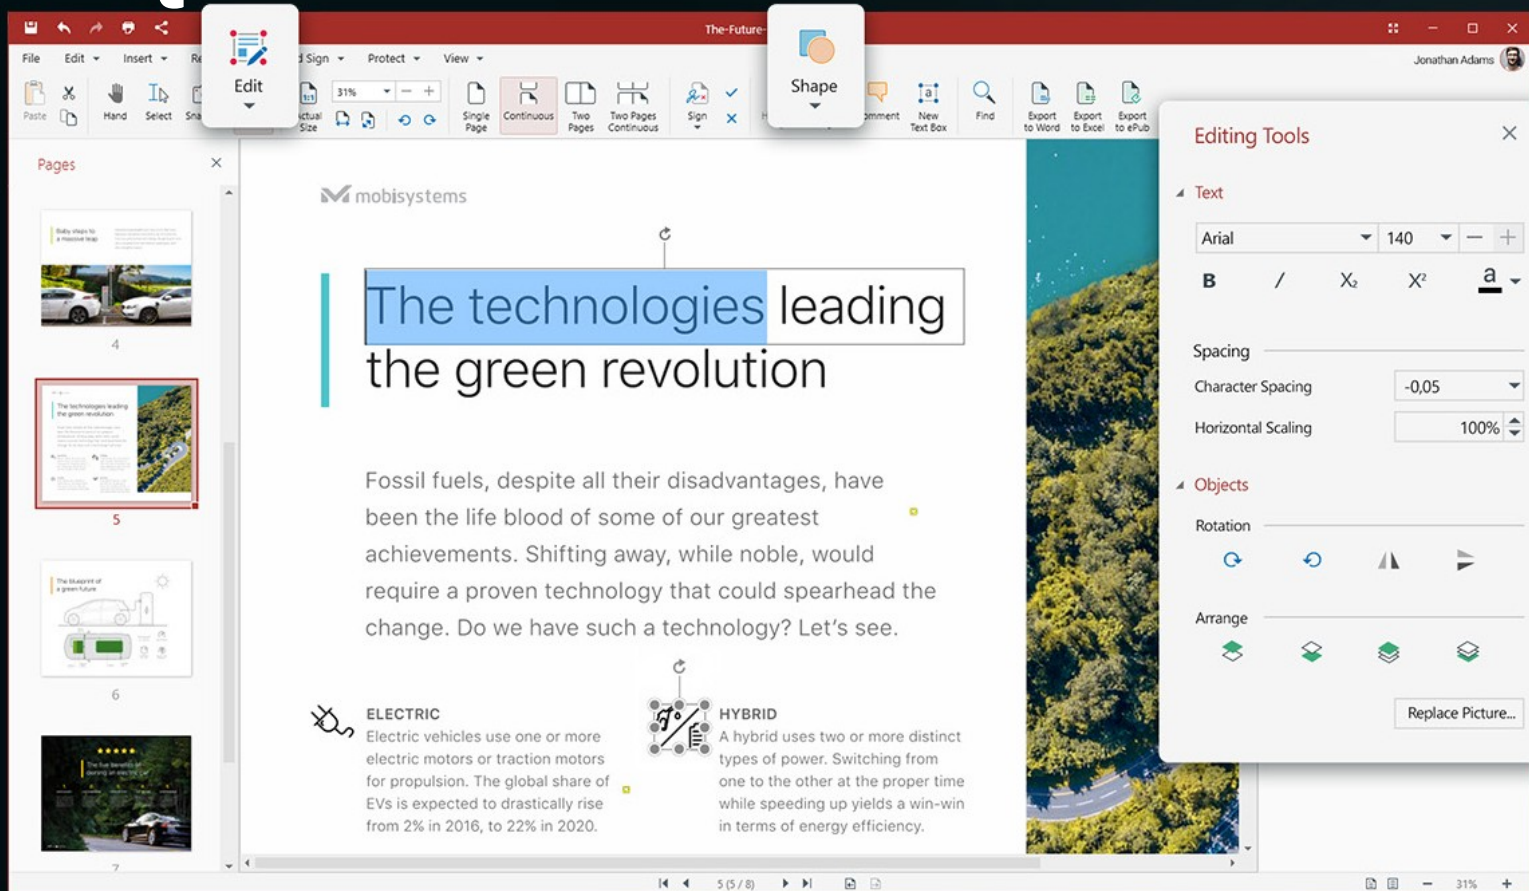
The-Future-

File Edit Insert Re d Sign Protect View

Jonathan Adams

Edit

Shape

Paste Hand Select Sna ctual Size 31% Single Page Continuous Two Pages Two Pages Continuous Sign mment New Text Box Find Export to Word Export to Excel Export to ePub

Pages

Baby steps to a massive leap

4

The technologies leading the green revolution

5

The blueprint of a green future

6

The five benefits of driving an electric car

7

mobisystems

The technologies leading the green revolution

Fossil fuels, despite all their disadvantages, have been the life blood of some of our greatest achievements. Shifting away, while noble, would require a proven technology that could spearhead the change. Do we have such a technology? Let's see.

ELECTRIC
Electric vehicles use one or more electric motors or traction motors for propulsion. The global share of EVs is expected to drastically rise from 2% in 2016, to 22% in 2020.

HYBRID
A hybrid uses two or more distinct types of power. Switching from one to the other at the proper time while speeding up yields a win-win in terms of energy efficiency.

Editing Tools

Text

Arial 140

B / $X_2$ $X^2$ a

Spacing

Character Spacing -0,05

Horizontal Scaling 100%

Objects

Rotation

Arrange

Replace Picture...

5 (5 / 8)

31%